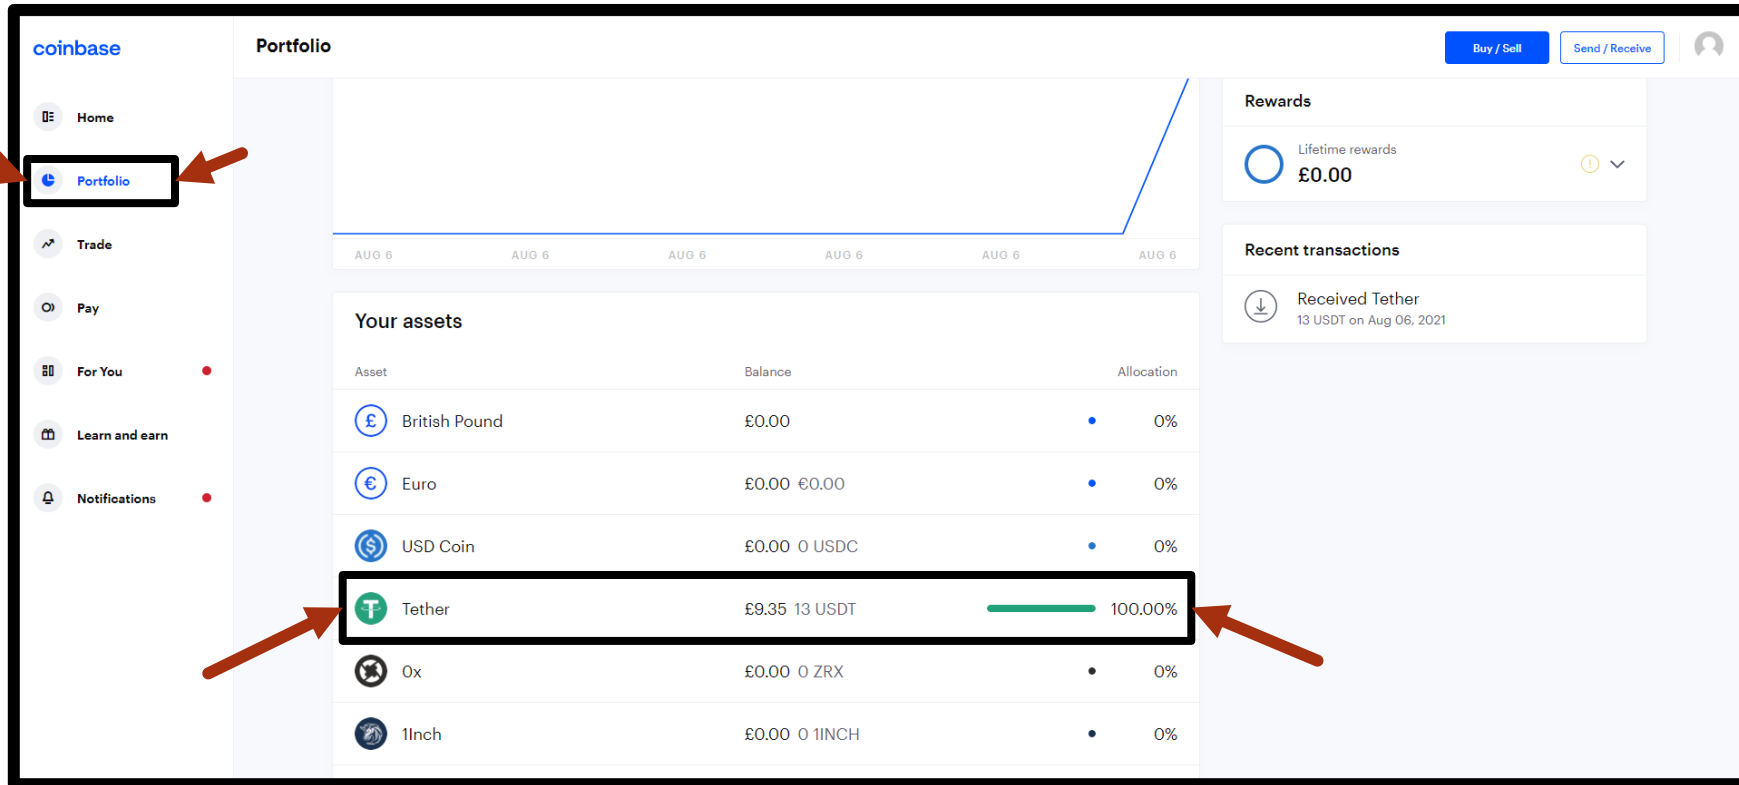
coinbase

Portfolio

Buy / Sell

Send / Receive

Home

Portfolio

Trade

Pay

For You

Learn and earn

Notifications

AUG 6 AUG 6 AUG 6 AUG 6 AUG 6 AUG 6

Your assets

| Asset | Balance | Allocation |
|---|---|---|
| British Pound | £0.00 | 0% |
| Euro | £0.00 €0.00 | 0% |
| USD Coin | £0.00 0 USDC | 0% |
| Tether | £9.35 13 USDT | 100.00% |
| 0x | £0.00 0 ZRX | 0% |
| 1Inch | £0.00 0 1INCH | 0% |

Rewards

Lifetime rewards
£0.00

Recent transactions

Received Tether
13 USDT on Aug 06, 2021